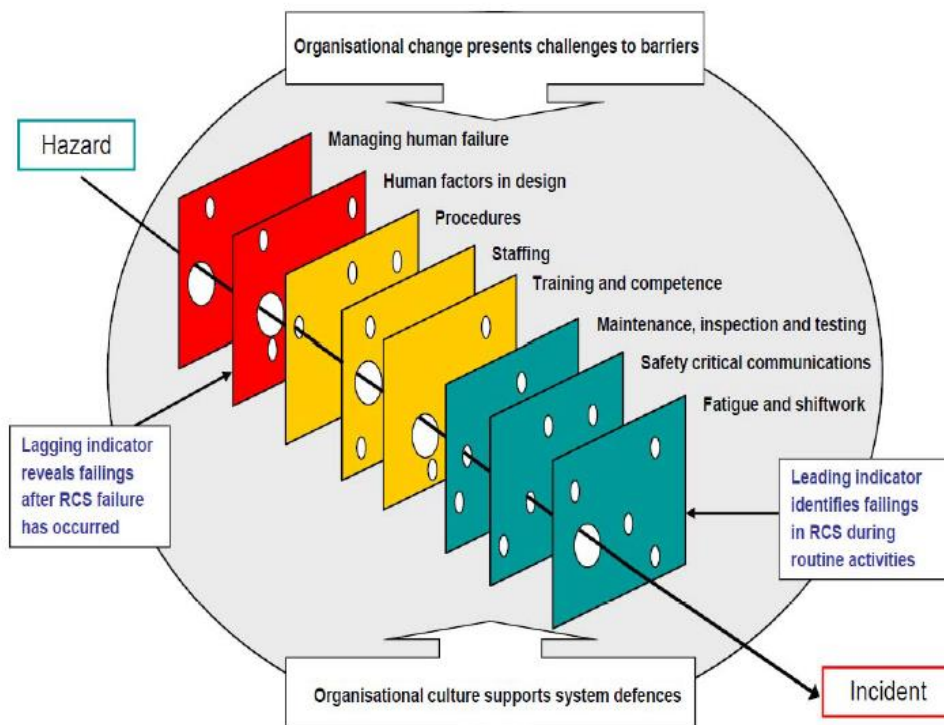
Organisational change presents challenges to barriers

Hazard

Managing human failure

Human factors in design

Procedures

Staffing

Training and competence

Maintenance, inspection and testing

Safety critical communications

Fatigue and shiftwork

Lagging indicator reveals failings after RCS failure has occurred

Leading indicator identifies failings in RCS during routine activities

Organisational culture supports system defences

Incident